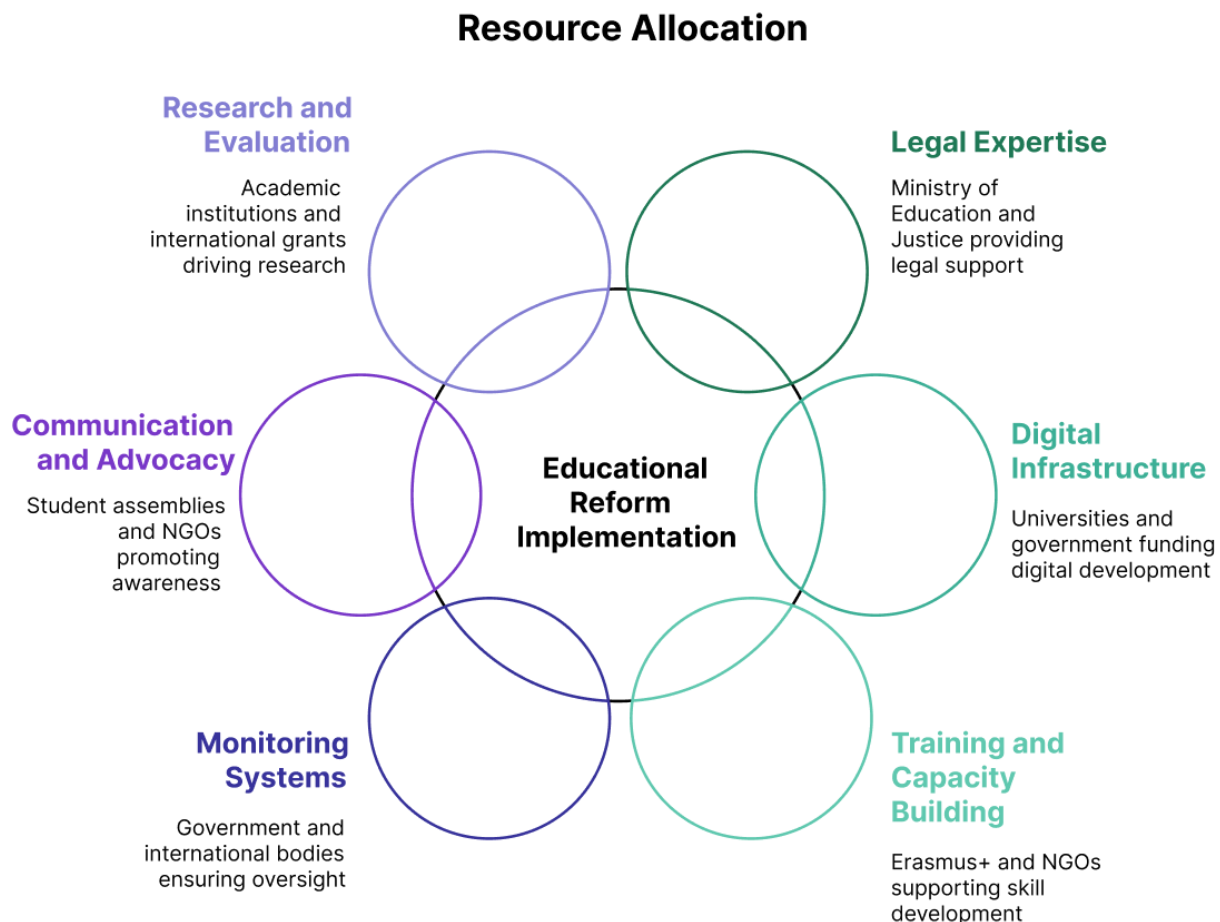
Resource Allocation

Research and Evaluation

Academic institutions and international grants driving research

Legal Expertise

Ministry of Education and Justice providing legal support

Communication and Advocacy

Student assemblies and NGOs promoting awareness

Educational Reform Implementation

Digital Infrastructure

Universities and government funding digital development

Monitoring Systems

Government and international bodies ensuring oversight

Training and Capacity Building

Erasmus+ and NGOs supporting skill development